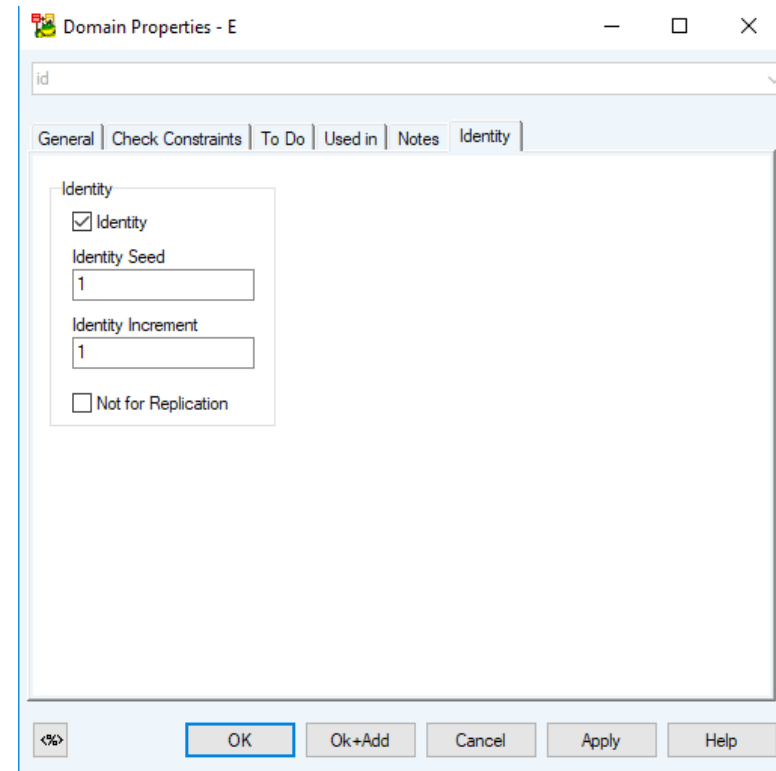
Domain Properties - E

id

General | Check Constraints | To Do | Used in | Notes | Identity

Identity

Identity

Identity Seed

1

Identity Increment

1

Not for Replication

<%>

OK

Ok+Add

Cancel

Apply

Help